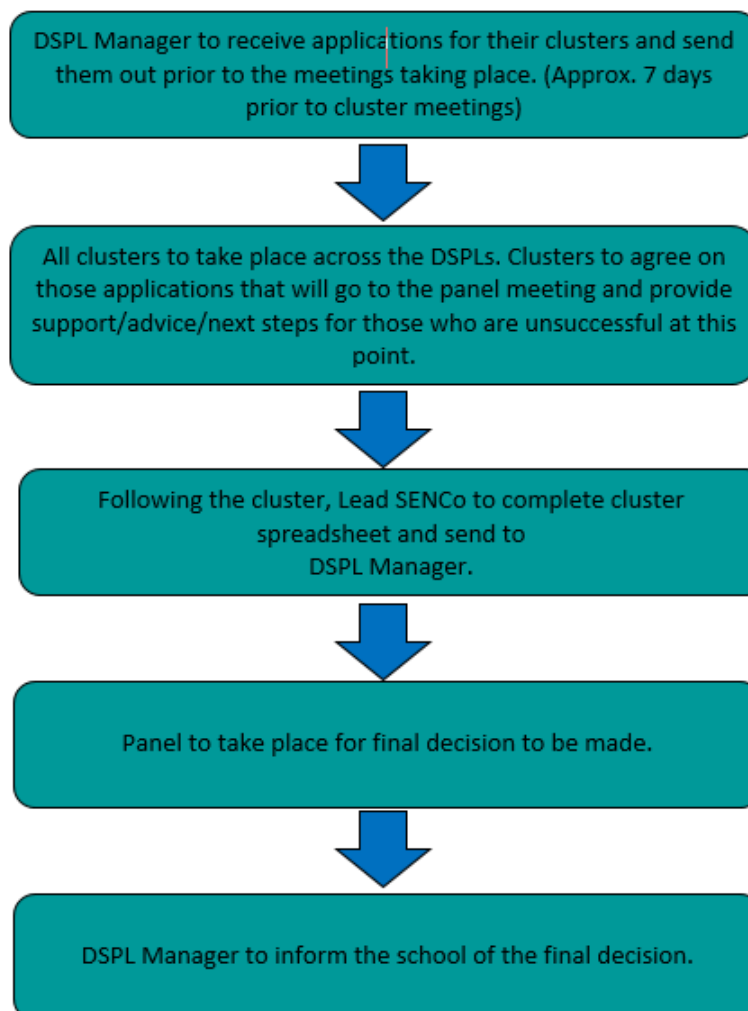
DSPL Manager to receive applications for their clusters and send them out prior to the meetings taking place. (Approx. 7 days prior to cluster meetings)

All clusters to take place across the DSPLs. Clusters to agree on those applications that will go to the panel meeting and provide support/advice/next steps for those who are unsuccessful at this point.

Following the cluster, Lead SENCo to complete cluster spreadsheet and send to DSPL Manager.

Panel to take place for final decision to be made.

DSPL Manager to inform the school of the final decision.